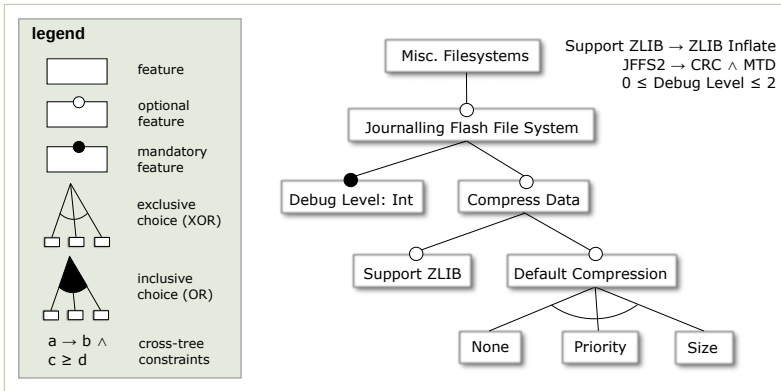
legend

feature

optional feature

mandatory feature

exclusive choice (XOR)

inclusive choice (OR)

$a \rightarrow b \land$
$c \geq d$

cross-tree constraints

Misc. Filesystems

Support ZLIB $\rightarrow$ ZLIB Inflate
JFFS2 $\rightarrow$ CRC $\land$ MTD
$0 \leq$ Debug Level $\leq 2$

Journalling Flash File System

Debug Level: Int

Compress Data

Support ZLIB

Default Compression

None

Priority

Size